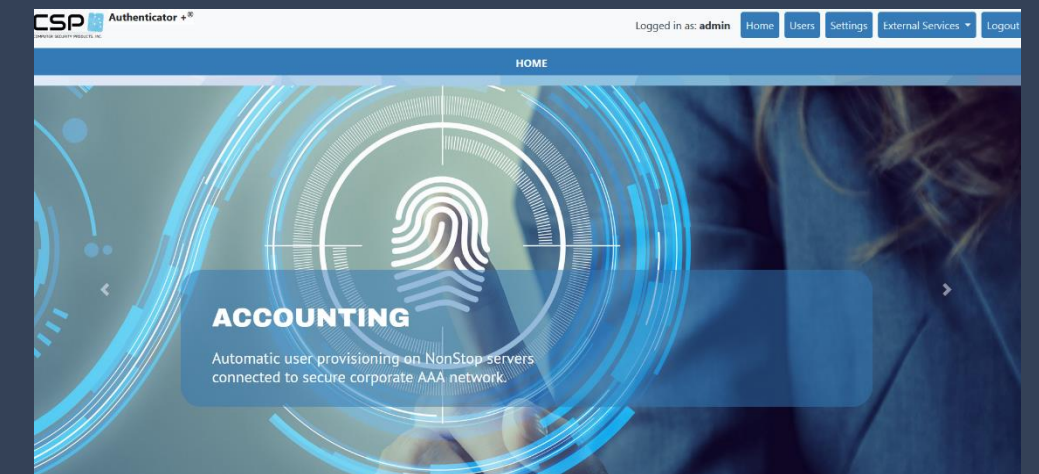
CSP
COMPUTER SECURITY PRODUCTS, INC.
Authenticator +®

Logged in as: admin Home Users Settings External Services Logout

HOME

ACCOUNTING

Automatic user provisioning on NonStop servers connected to secure corporate AAA network.